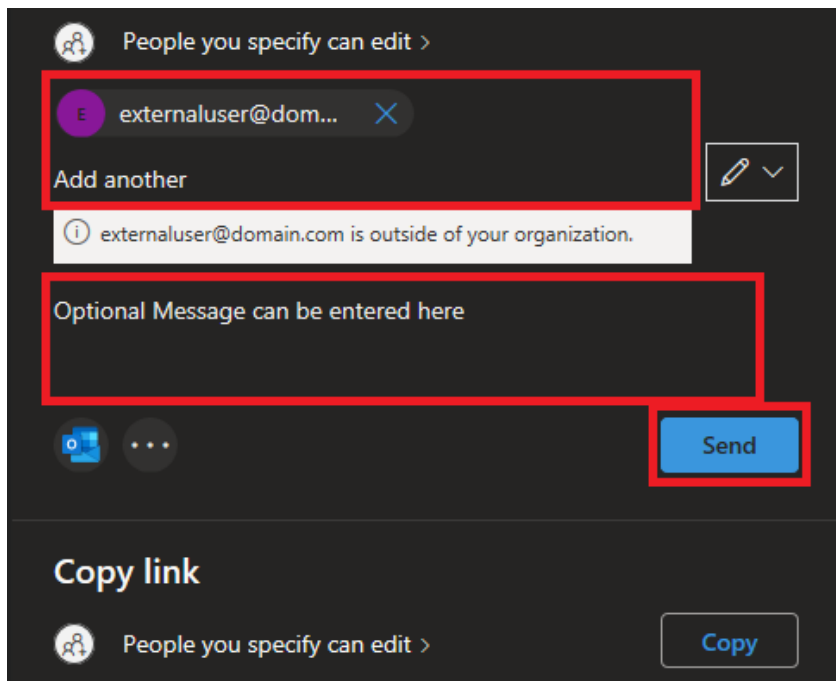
People you specify can edit >

E externaluser@dom...

Add another

externaluser@domain.com is outside of your organization.

Optional Message can be entered here

Send

Copy link

People you specify can edit >

Copy